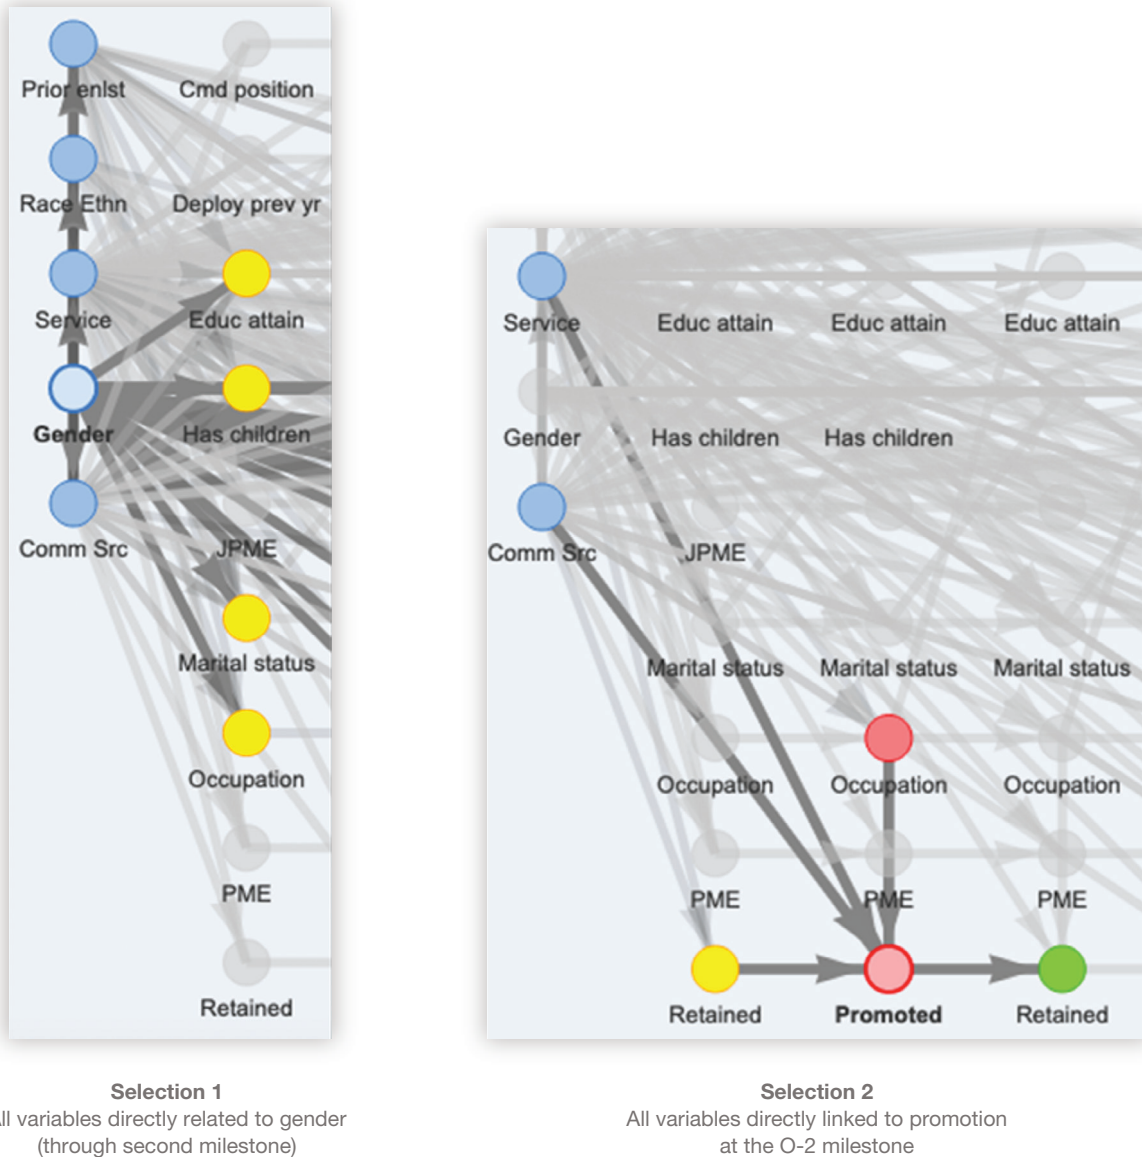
Prior enlst
Cmd position
Race Ethn
Deploy prev yr
Service
Educ attain
Gender
Has children
Comm Src
JPME
Marital status
Occupation
PME
Retained

Service
Educ attain
Educ attain
Educ attain
Gender
Has children
Has children
Comm Src
JPME
Marital status
Marital status
Marital status
Occupation
Occupation
Occupation
PME
PME
PME
Retained
Promoted
Retained

Selection 1
ll variables directly related to gender (through second milestone)

Selection 2
All variables directly linked to promotion at the O-2 milestone